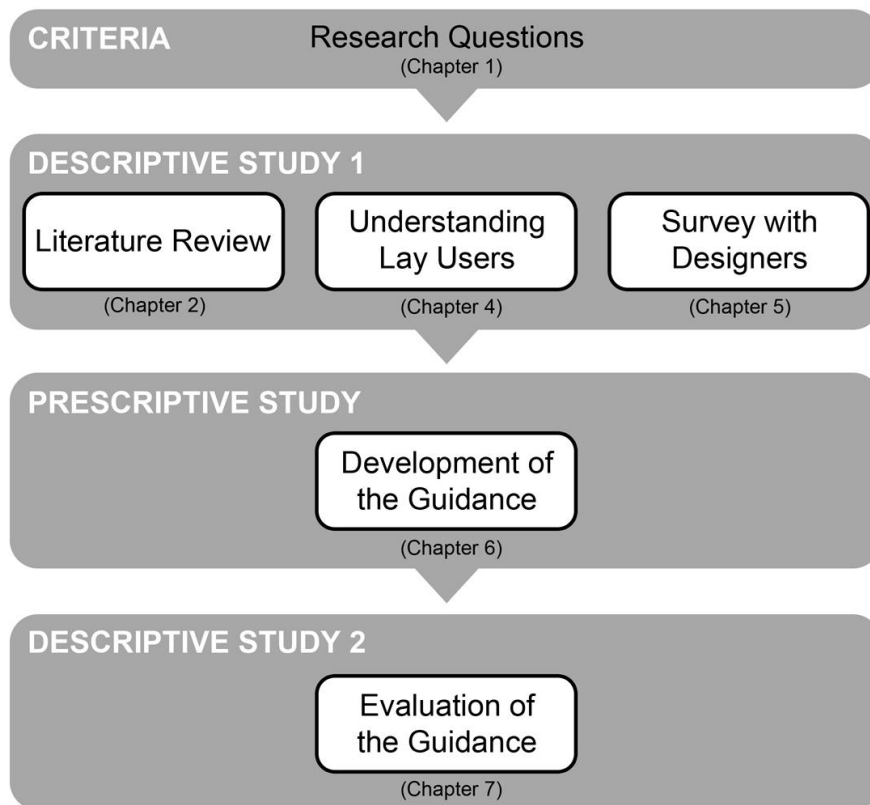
CRITERIA

Research Questions
(Chapter 1)

DESCRIPTIVE STUDY 1

Literature Review
(Chapter 2)

Understanding Lay Users
(Chapter 4)

Survey with Designers
(Chapter 5)

PRESCRIPTIVE STUDY

Development of the Guidance
(Chapter 6)

DESCRIPTIVE STUDY 2

Evaluation of the Guidance
(Chapter 7)